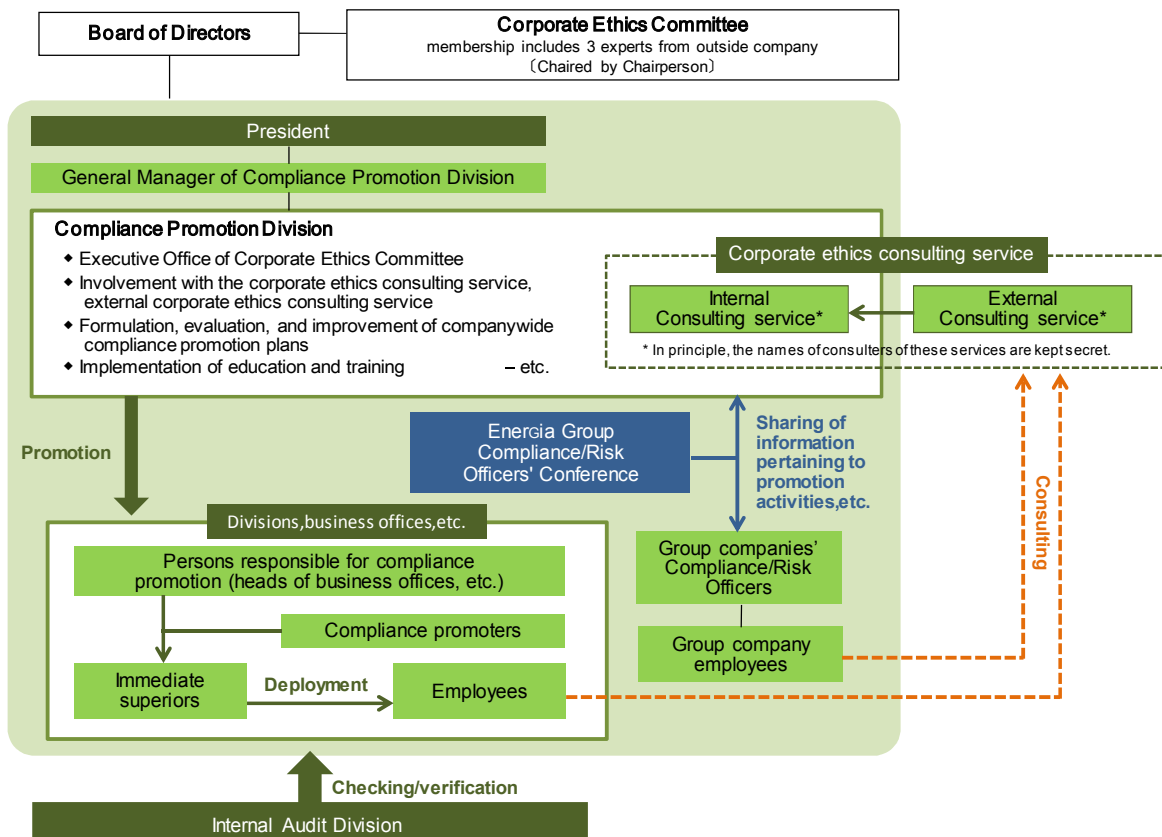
Board of Directors

Corporate Ethics Committee
membership includes 3 experts from outside company
〔Chaired by Chairperson〕

President

General Manager of Compliance Promotion Division

Compliance Promotion Division
◆ Executive Office of Corporate Ethics Committee
◆ Involvement with the corporate ethics consulting service, external corporate ethics consulting service
◆ Formulation, evaluation, and improvement of companywide compliance promotion plans
◆ Implementation of education and training – etc.

Corporate ethics consulting service
Internal Consulting service*
External Consulting service*
* In principle, the names of consulters of these services are kept secret.

Promotion

Energia Group Compliance/Risk Officers' Conference

Sharing of information pertaining to promotion activities,etc.

Consulting

Divisions,business offices,etc.
Persons responsible for compliance promotion (heads of business offices, etc.)
Compliance promoters
Immediate superiors
Deployment
Employees

Group companies' Compliance/Risk Officers
Group company employees

Checking/verification

Internal Audit Division